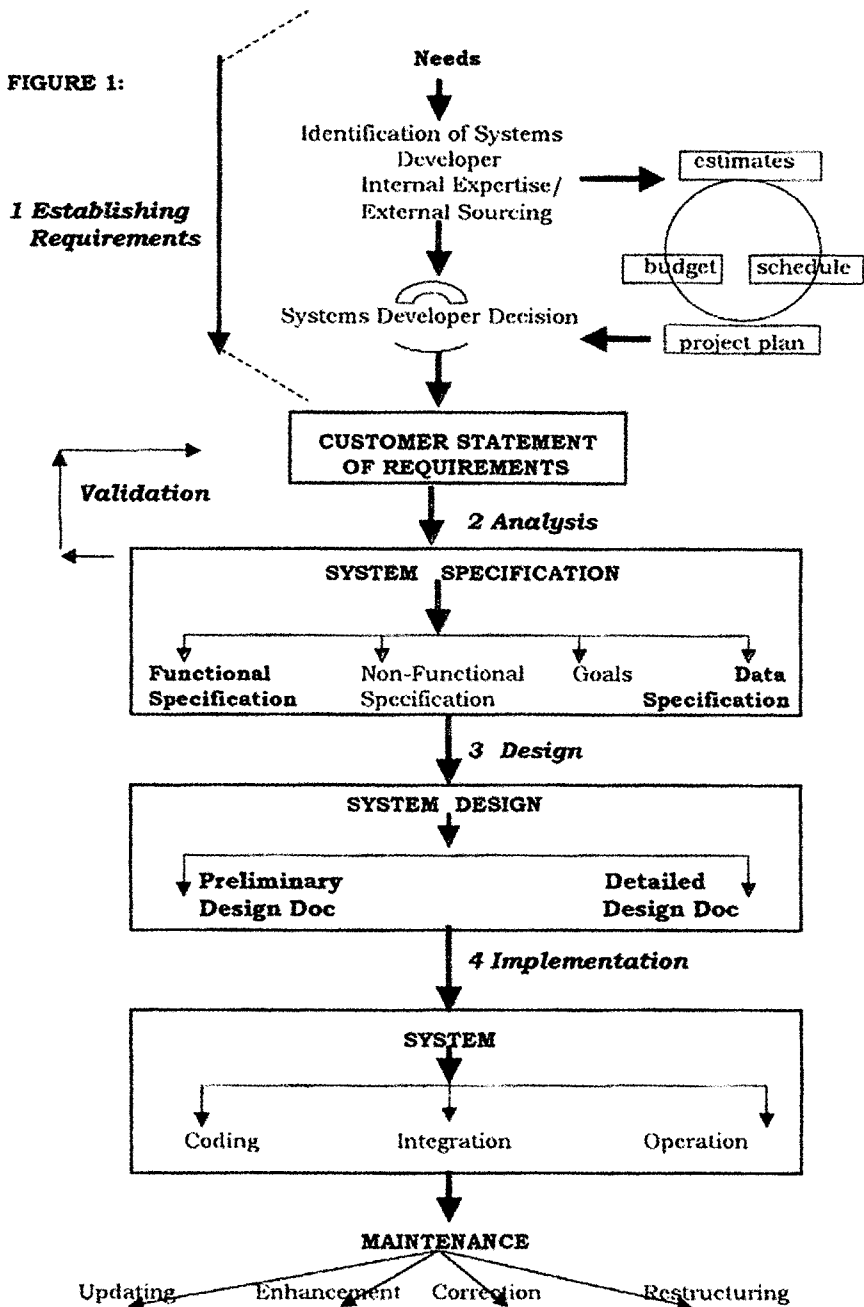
FIGURE 1:

1 Establishing Requirements

Needs

Identification of Systems Developer Internal Expertise/ External Sourcing

estimates

budget

schedule

Systems Developer Decision

project plan

CUSTOMER STATEMENT OF REQUIREMENTS

Validation

2 Analysis

SYSTEM SPECIFICATION

Functional Specification

Non-Functional Specification

Goals

Data Specification

3 Design

SYSTEM DESIGN

Preliminary Design Doc

Detailed Design Doc

4 Implementation

SYSTEM

Coding

Integration

Operation

MAINTENANCE

Updating

Enhancement

Correction

Restructuring